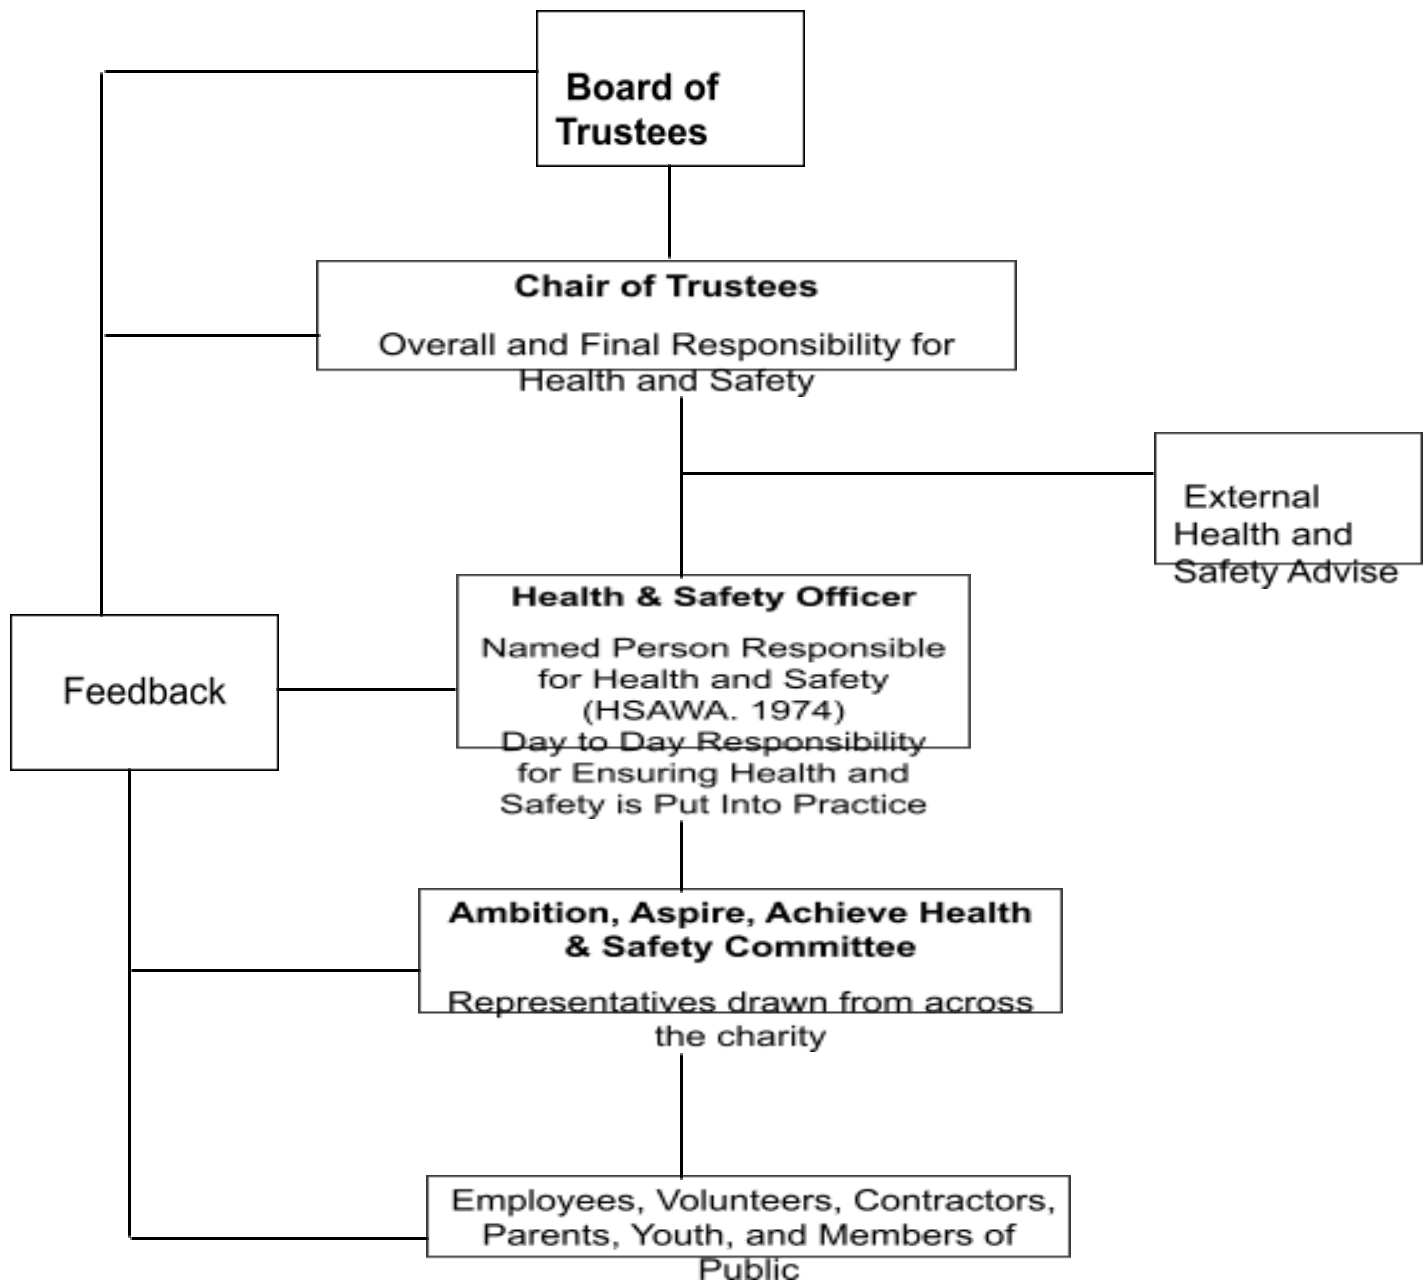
Board of Trustees

Chair of Trustees

Overall and Final Responsibility for Health and Safety

External Health and Safety Advise

Feedback

Health & Safety Officer

Named Person Responsible for Health and Safety (HSAWA. 1974)
Day to Day Responsibility for Ensuring Health and Safety is Put Into Practice

Ambition, Aspire, Achieve Health & Safety Committee

Representatives drawn from across the charity

Employees, Volunteers, Contractors, Parents, Youth, and Members of Public